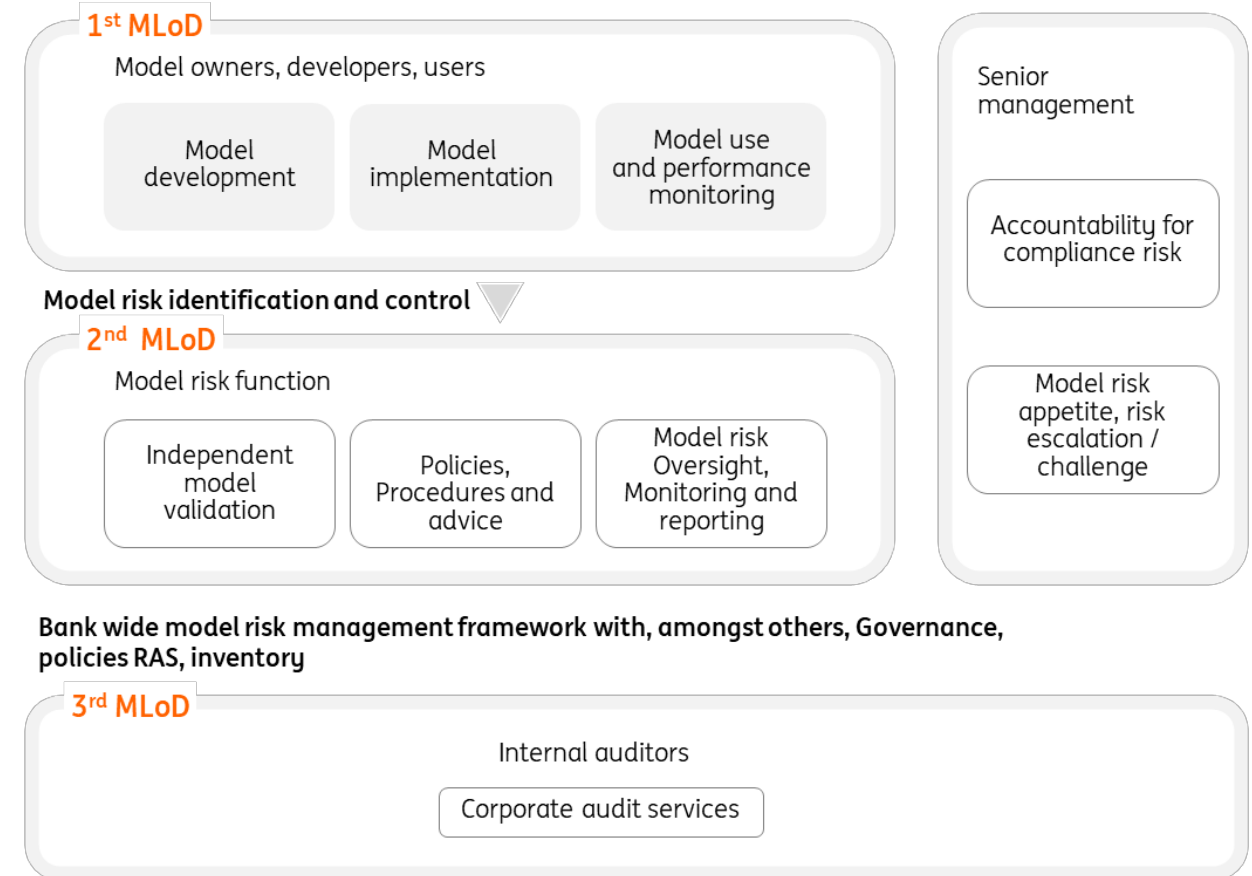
1st MLoD

Model owners, developers, users

Model development

Model implementation

Model use and performance monitoring

Senior management

Accountability for compliance risk

Model risk identification and control

2nd MLoD

Model risk function

Independent model validation

Policies, Procedures and advice

Model risk Oversight, Monitoring and reporting

Model risk appetite, risk escalation / challenge

Bank wide model risk management framework with, amongst others, Governance, policies RAS, inventory

3rd MLoD

Internal auditors

Corporate audit services